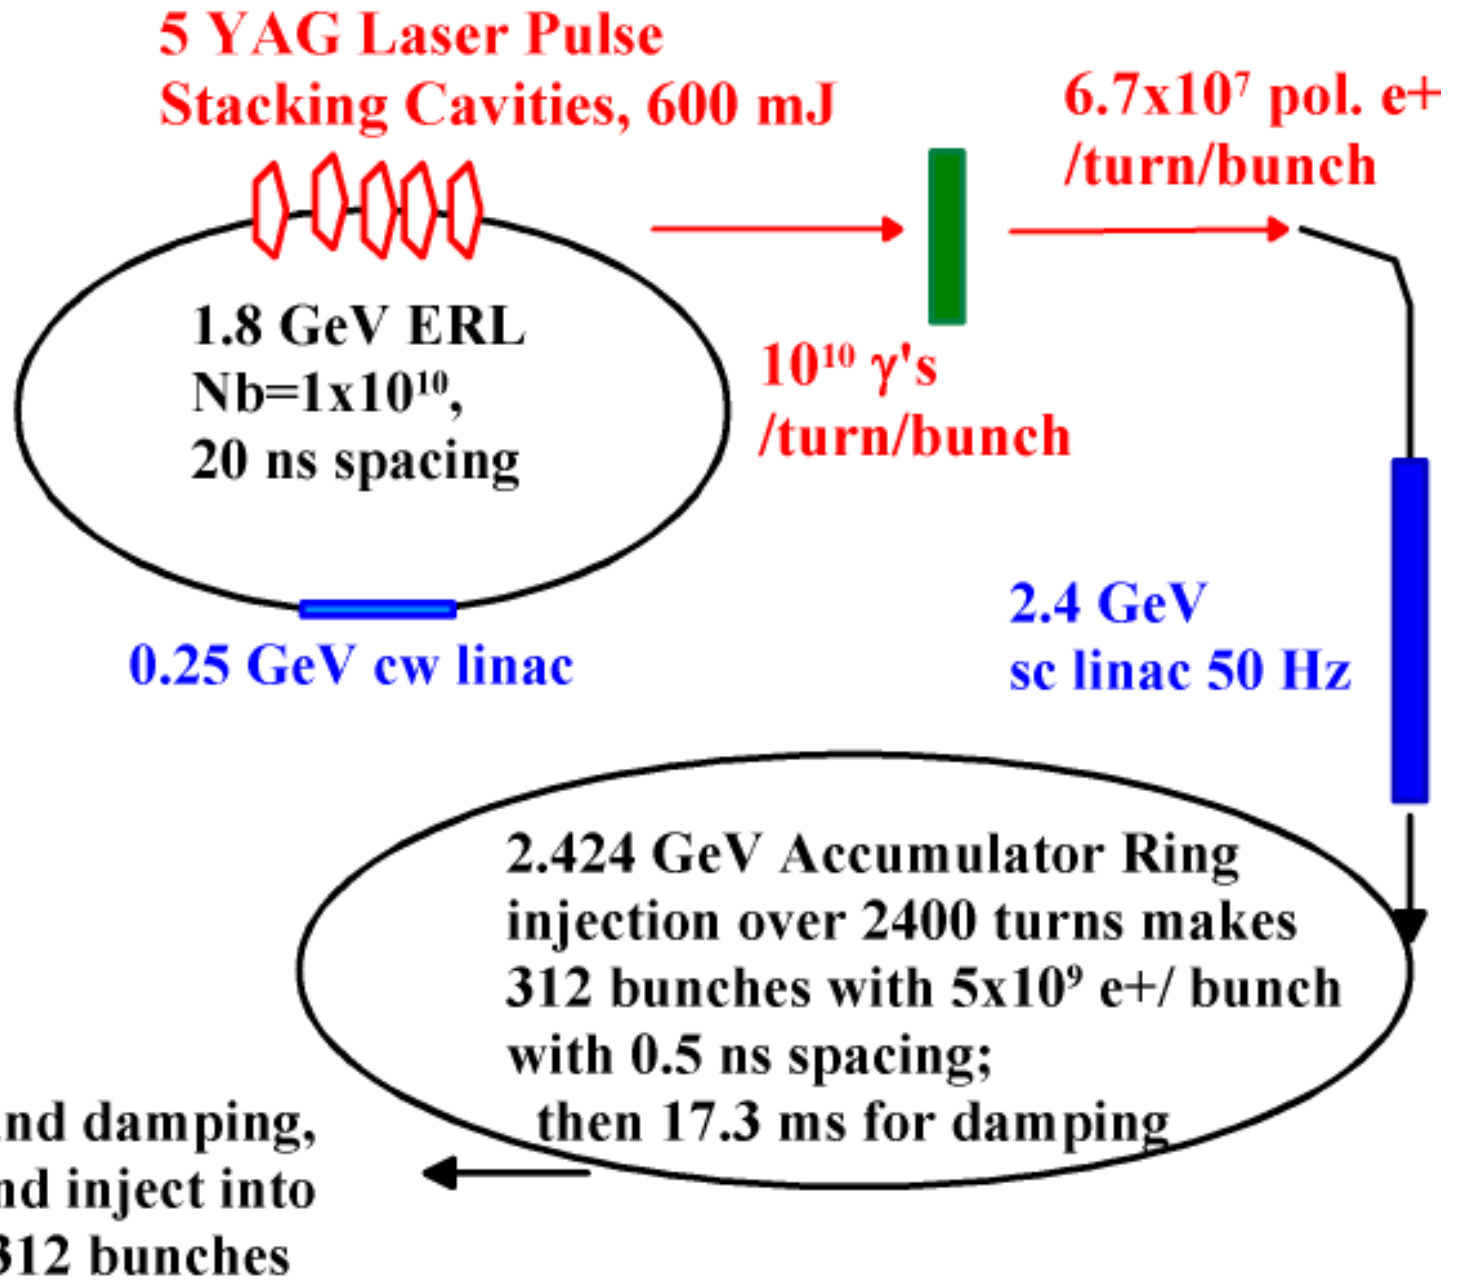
5 YAG Laser Pulse Stacking Cavities, 600 mJ

1.8 GeV ERL
Nb=$1x10^{10}$,
20 ns spacing

0.25 GeV cw linac

$10^{10}$ γ's
/turn/bunch

$6.7x10^{7}$ pol. e+
/turn/bunch

2.4 GeV
sc linac 50 Hz

2.424 GeV Accumulator Ring
injection over 2400 turns makes
312 bunches with $5x10^{9}$ e+/ bunch
with 0.5 ns spacing;
then 17.3 ms for damping

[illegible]nd damping,
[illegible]nd inject into
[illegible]312 bunches